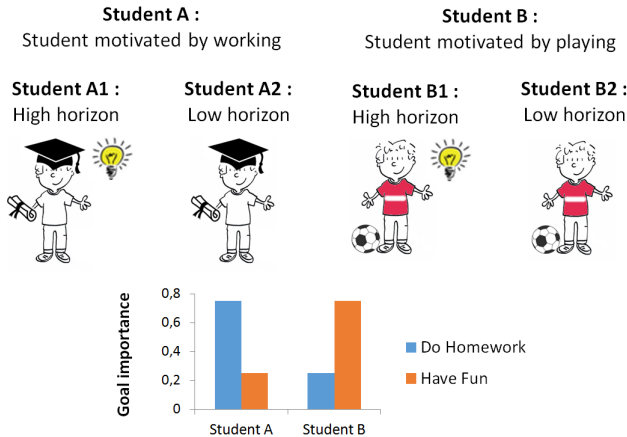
Student A :
Student motivated by working

Student B :
Student motivated by playing

Student A1 :
High horizon

Student A2 :
Low horizon

Student B1 :
High horizon

Student B2 :
Low horizon

Goal importance

0,8
0,6
0,4
0,2
0

Student A
Student B

Do Homework
Have Fun